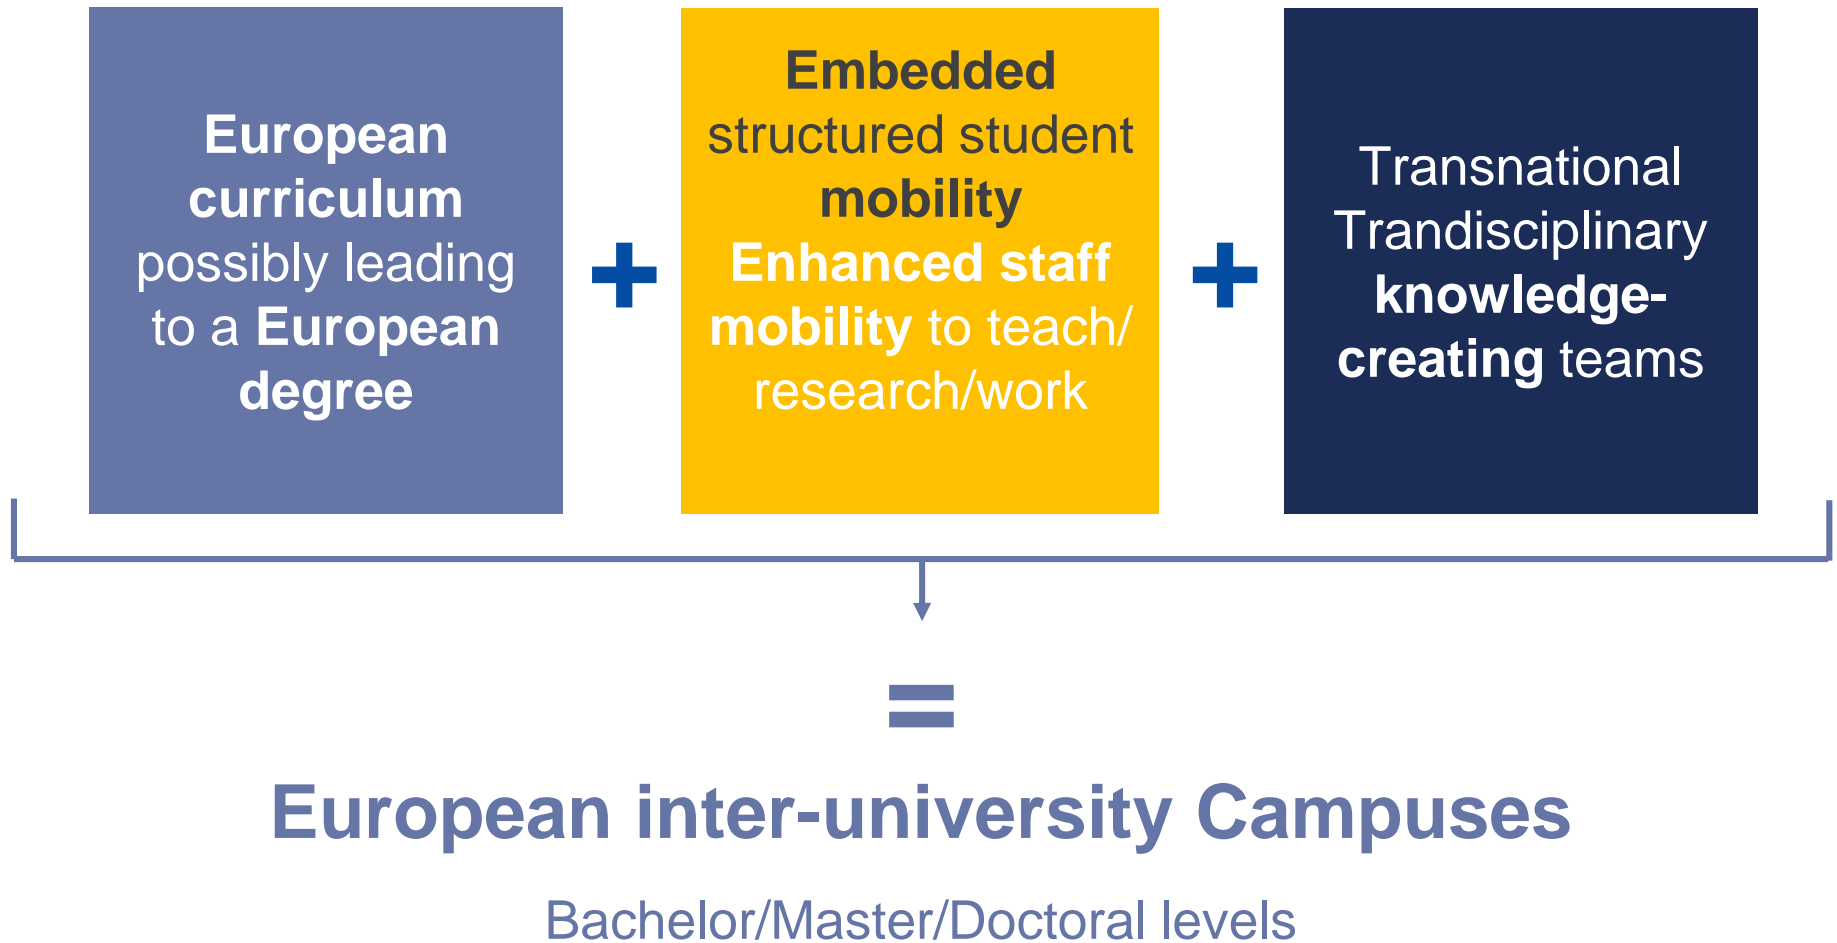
European curriculum possibly leading to a European degree

+

Embedded structured student mobility
Enhanced staff mobility to teach/ research/work

+

Transnational Trandisciplinary knowledge-creating teams

=

European inter-university Campuses

Bachelor/Master/Doctoral levels